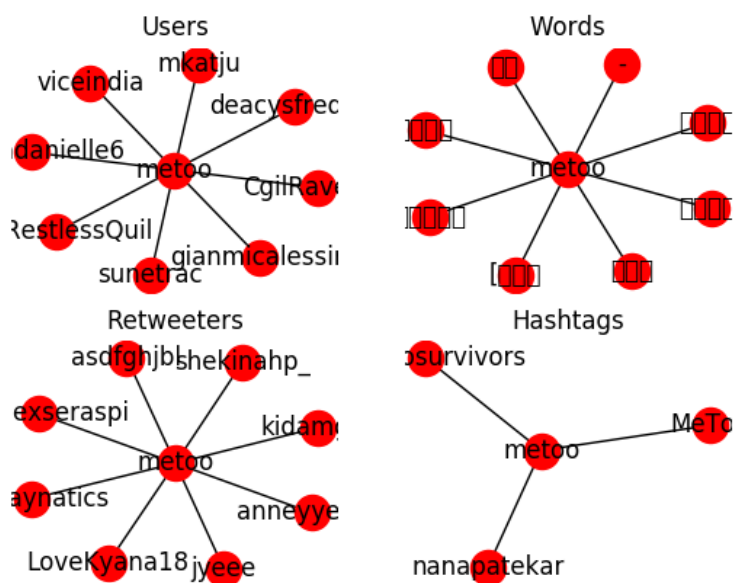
Users

mkatju
viceindia
deacysfrec
danielle6
metoo
CgilRave
RestlessQuil
gianmicalessi
sunetrac

Words

-
metoo

Retweeters

asdfghjbl
shekinahp_
exseraspi
kidamc
metoo
aynatics
anneyye
LoveKyana18
jyeee

Hashtags

osurvivors
MeTo
metoo
nanapatekar